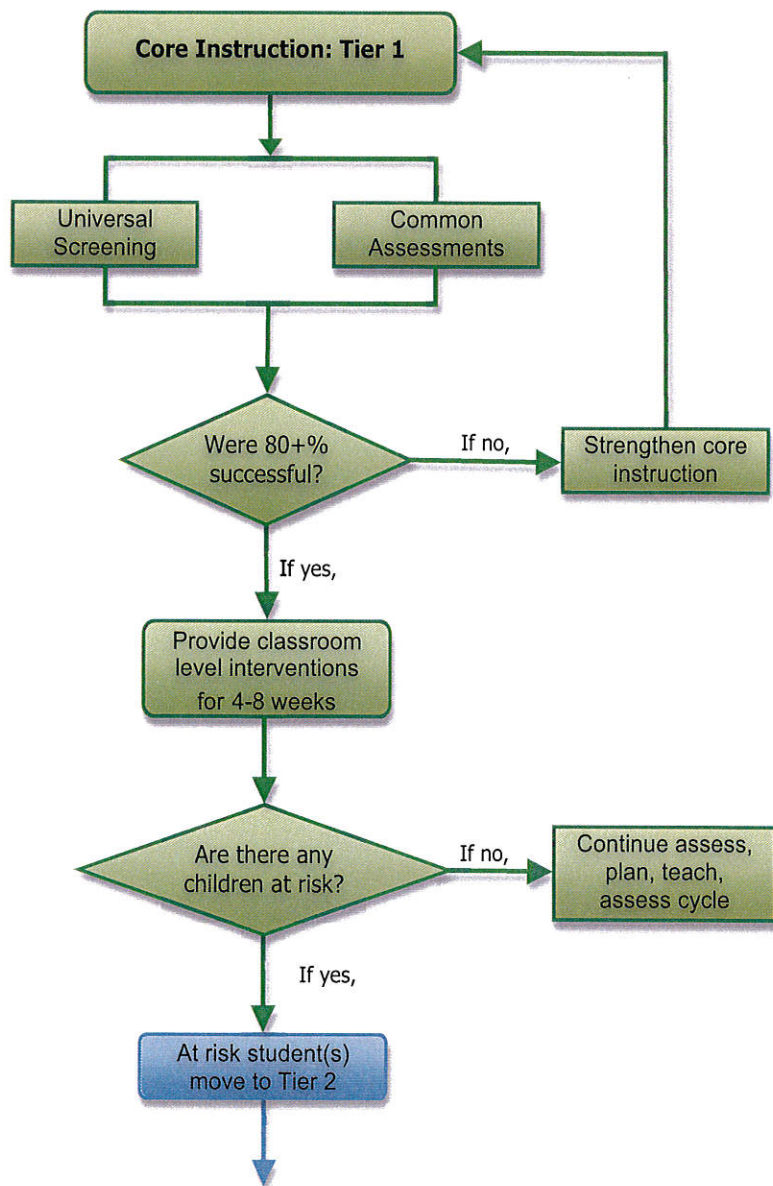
Core Instruction: Tier 1

Universal Screening

Common Assessments

Were 80+% successful?

If no,

Strengthen core instruction

If yes,

Provide classroom level interventions for 4-8 weeks

Are there any children at risk?

If no,

Continue assess, plan, teach, assess cycle

If yes,

At risk student(s) move to Tier 2